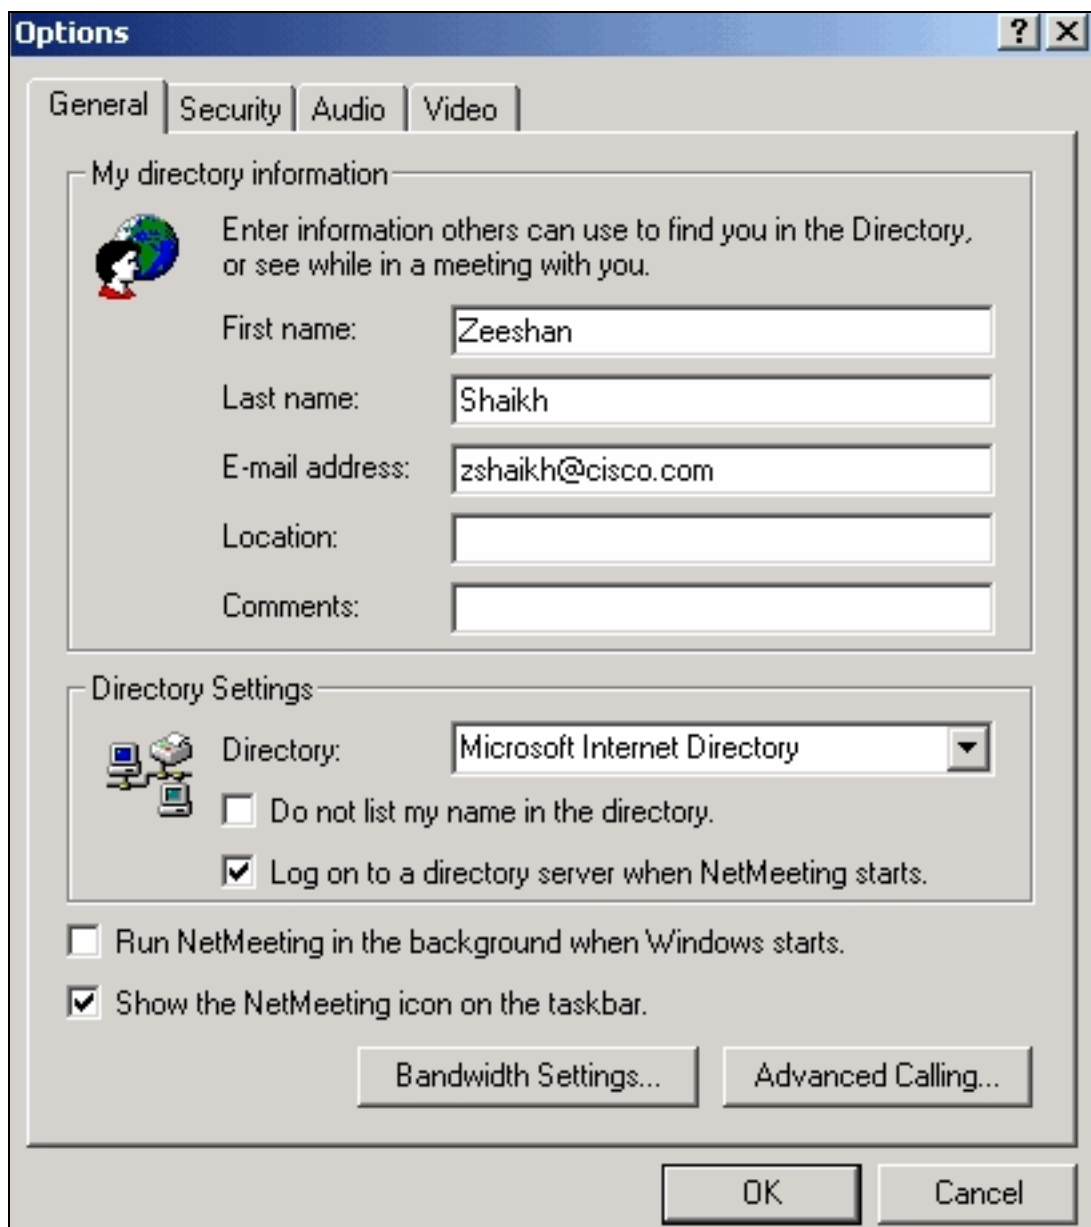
Options

? X

General | Security | Audio | Video

My directory information

Enter information others can use to find you in the Directory, or see while in a meeting with you.

First name: Zeeshan

Last name: Shaikh

E-mail address: zshaikh@cisco.com

Location:

Comments:

Directory Settings

Directory: Microsoft Internet Directory

Do not list my name in the directory.

Log on to a directory server when NetMeeting starts.

Run NetMeeting in the background when Windows starts.

Show the NetMeeting icon on the taskbar.

Bandwidth Settings...

Advanced Calling...

OK

Cancel